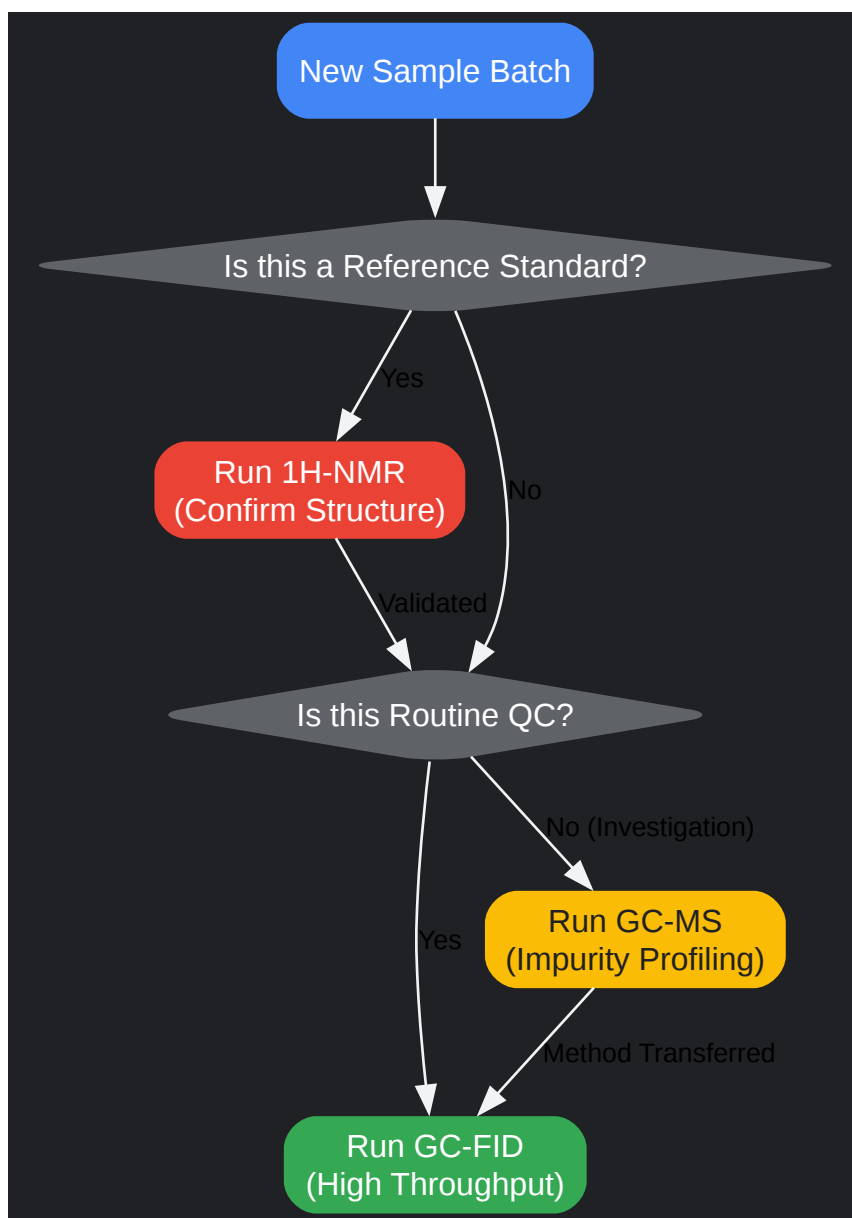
New Sample Batch

Is this a Reference Standard?

Yes

No

Run 1H-NMR
(Confirm Structure)

Validated

Is this Routine QC?

No (Investigation)

Yes

Run GC-MS
(Impurity Profiling)

Method Transferred

Run GC-FID
(High Throughput)